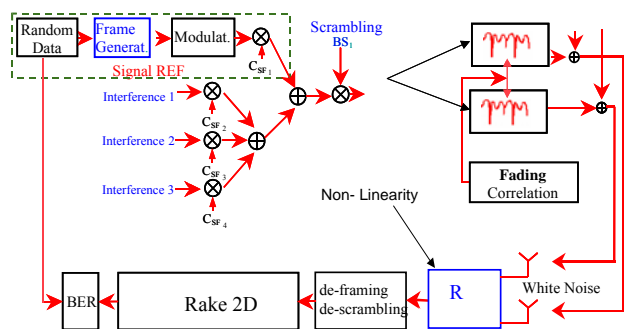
Random Data

Frame Generat.

Modulat.

$\otimes$

$C_{SF_1}$

Signal REF

Scrambling

$BS_1$

Interference 1

$C_{SF_2}$

Interference 2

$C_{SF_3}$

Interference 3

$C_{SF_4}$

Fading

Correlation

Non- Linearity

R

White Noise

BER

Rake 2D

de-framing

de-scrambling